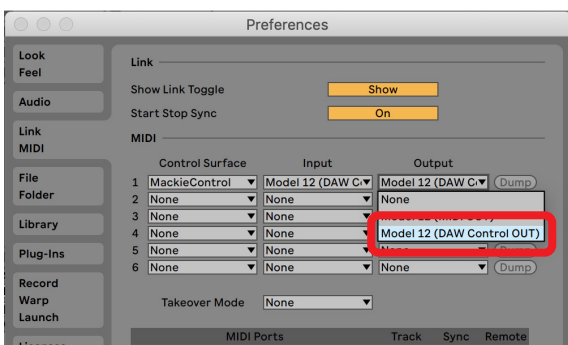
Preferences

Look
Feel

Audio

Link
MIDI

File
Folder

Library

Plug-Ins

Record
Warp
Launch

Link

Show Link Toggle Show

Start Stop Sync On

MIDI

| | Control Surface | Input | Output | |
|---|---|---|---|---|
| 1 | MackieControl | Model 12 (DAW C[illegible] | Model 12 (DAW C | Dump |
| 2 | None | None | None | |
| 3 | None | None | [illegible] | |
| 4 | None | None | Model 12 (DAW Control OUT) | |
| 5 | None | None | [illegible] | Dump |
| 6 | None | None | None | Dump |

Takeover Mode None

MIDI Ports Track Sync Remote